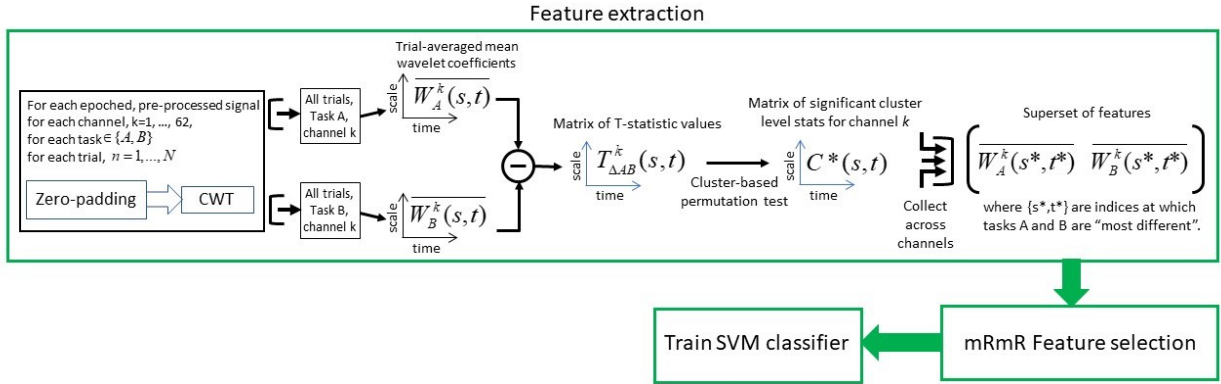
Feature extraction

For each epoched, pre-processed signal
for each channel, k=1, ..., 62,
for each task $\in \{A, B\}$
for each trial, $n = 1, \ldots, N$

Zero-padding

CWT

All trials, Task A, channel k

All trials, Task B, channel k

Trial-averaged mean wavelet coefficients

scale

$\overline{W_A^k(s,t)}$

time

scale

$\overline{W_B^k(s,t)}$

time

Matrix of T-statistic values

scale

$T_{\Delta AB}^k(s,t)$

time

Cluster-based permutation test

Matrix of significant cluster level stats for channel $k$

scale

$C^*(s,t)$

time

Collect across channels

Superset of features

$\left( \overline{W_A^k(s^*,t^*)} \quad \overline{W_B^k(s^*,t^*)} \right)$

where {s*,t*} are indices at which tasks A and B are "most different".

Train SVM classifier

mRmR Feature selection